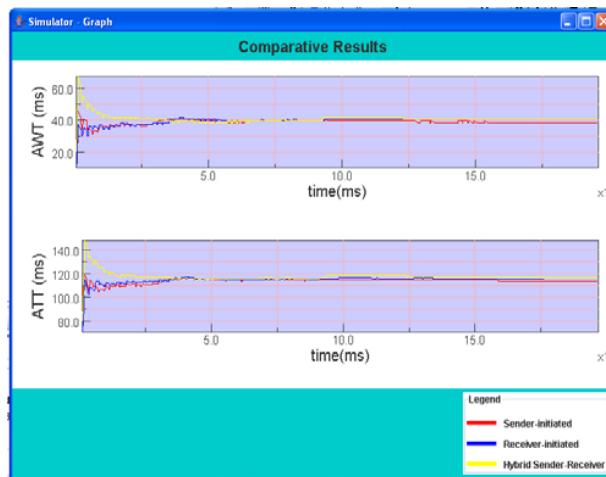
Simulator - Graph

Comparative Results

AWT (ms)

60.0
40.0
20.0

5.0
10.0
15.0

time(ms)

x1

ATT (ms)

140.0
120.0
100.0
80.0

5.0
10.0
15.0

time(ms)

x1

Legend

Sender-initiated

Receiver-initiated

Hybrid Sender-Receiver